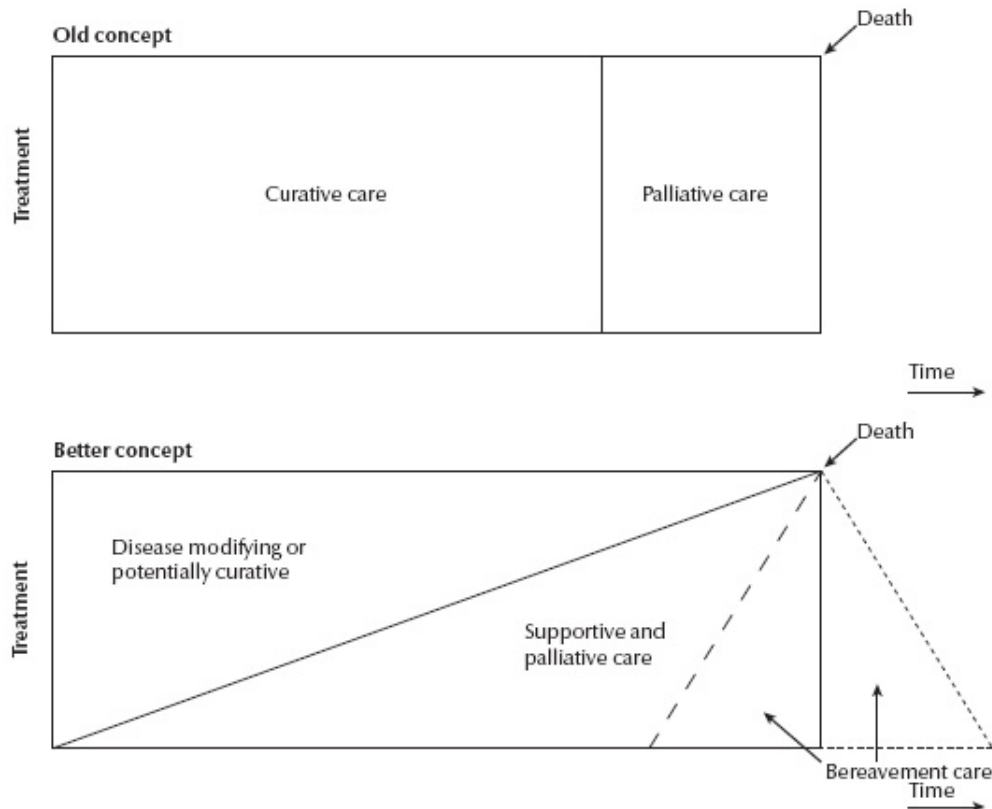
Old concept

Death

Treatment

Curative care

Palliative care

Time

Better concept

Death

Treatment

Disease modifying or potentially curative

Supportive and palliative care

Bereavement care

Time